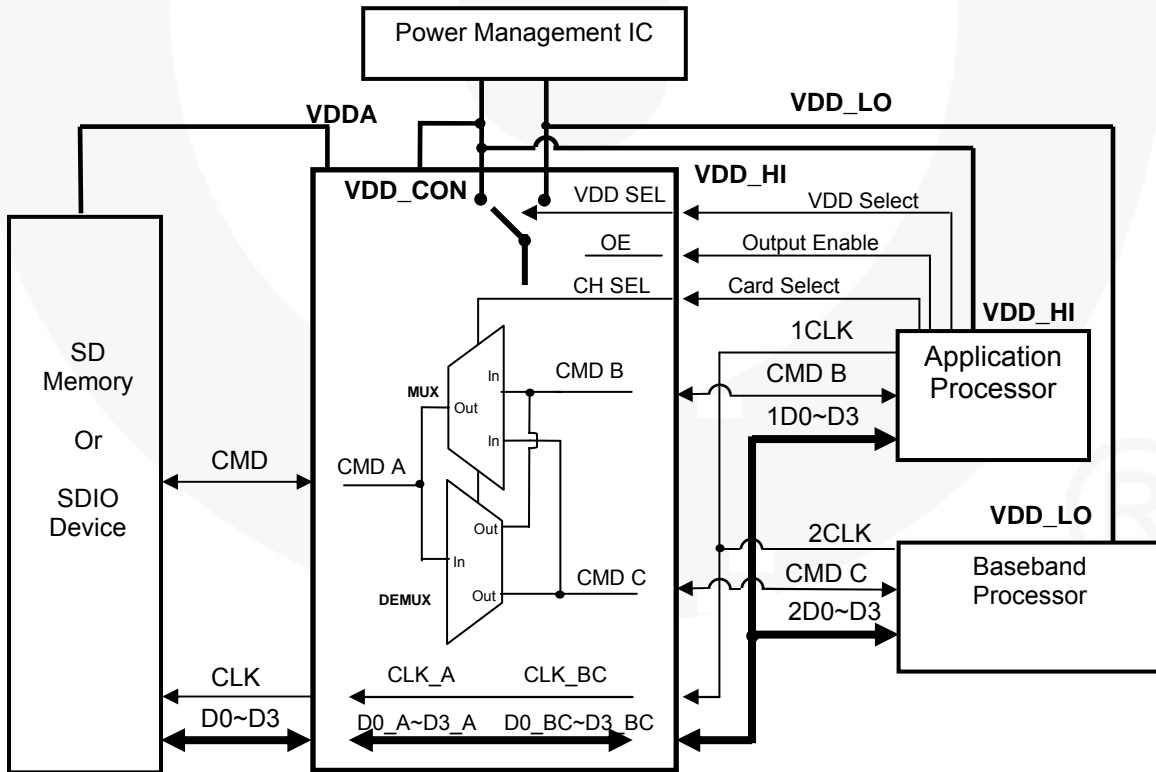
Power Management IC

VDDA

VDD_LO

VDD_CON

VDD_HI

VDD SEL

VDD Select

OE

Output Enable

CH SEL

Card Select

VDD_HI

SD
Memory
Or
SDIO
Device

MUX

In

Out

In

CMD B

1CLK

CMD B

Application
Processor

1D0~D3

CMD

CMD A

Out

In

Out

DEMUX

CMD C

VDD_LO

2CLK

CMD C

Baseband
Processor

2D0~D3

CLK

CLK_A

CLK_BC

D0~D3

D0_A~D3_A

D0_BC~D3_BC